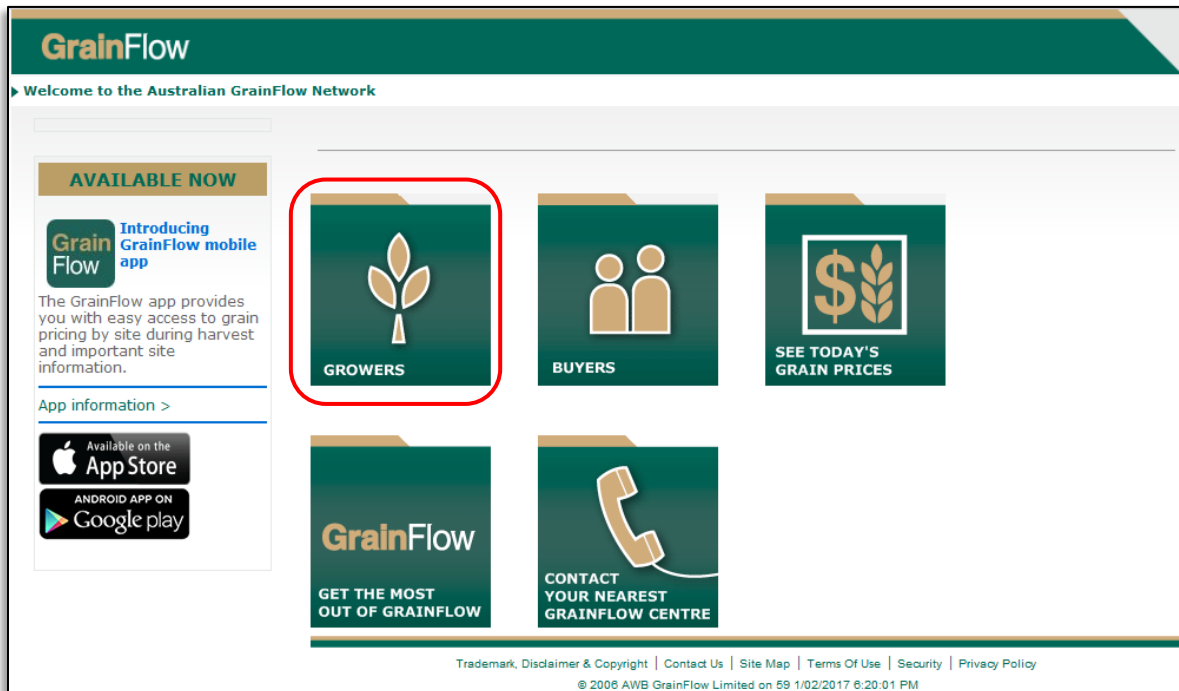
GrainFlow

Welcome to the Australian GrainFlow Network

AVAILABLE NOW

Grain Flow

Introducing GrainFlow mobile app

The GrainFlow app provides you with easy access to grain pricing by site during harvest and important site information.

App information >

Available on the App Store

ANDROID APP ON Google play

GROWERS

BUYERS

SEE TODAY'S GRAIN PRICES

GrainFlow

GET THE MOST OUT OF GRAINFLOW

CONTACT YOUR NEAREST GRAINFLOW CENTRE

Trademark, Disclaimer & Copyright | Contact Us | Site Map | Terms Of Use | Security | Privacy Policy

© 2006 AWB GrainFlow Limited on 59 1/02/2017 6:20:01 PM